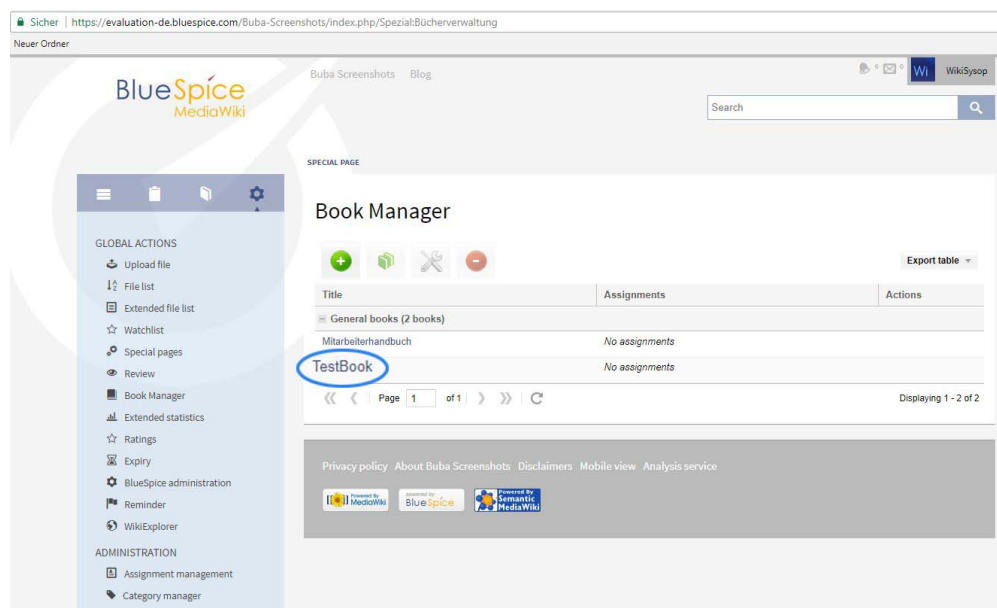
Sicher | https://evaluation-de.bluespice.com/Buba-Screenshots/index.php/Spezial:Bücherverwaltung

Neuer Ordner

BlueSpice MediaWiki

Buba Screenshots Blog

0 0 Wi WikiSysop

Search

SPECIAL PAGE

Book Manager

Export table

| Title | Assignments | Actions |
|---|---|---|
| General books (2 books) | | |
| Mitarbeiterhandbuch | No assignments | |
| TestBook | No assignments | |

Page 1 of 1

Displaying 1 - 2 of 2

GLOBAL ACTIONS
Upload file
File list
Extended file list
Watchlist
Special pages
Review
Book Manager
Extended statistics
Ratings
Expiry
BlueSpice administration
Reminder
WikiExplorer

ADMINISTRATION
Assignment management
Category manager

Privacy policy About Buba Screenshots Disclaimers Mobile view Analysis service

Powered by MediaWiki Powered by BlueSpice Powered By Semantic MediaWiki